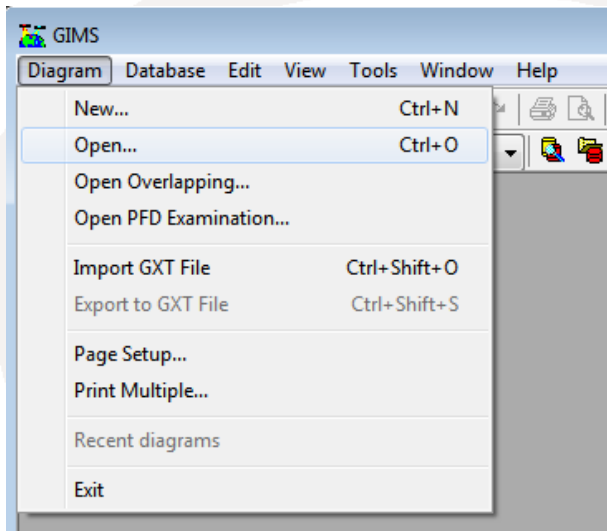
GIMS

Diagram Database Edit View Tools Window Help

New... Ctrl+N
Open... Ctrl+O
Open Overlapping...
Open PFD Examination...

Import GXT File Ctrl+Shift+O
Export to GXT File Ctrl+Shift+S

Page Setup...
Print Multiple...

Recent diagrams

Exit